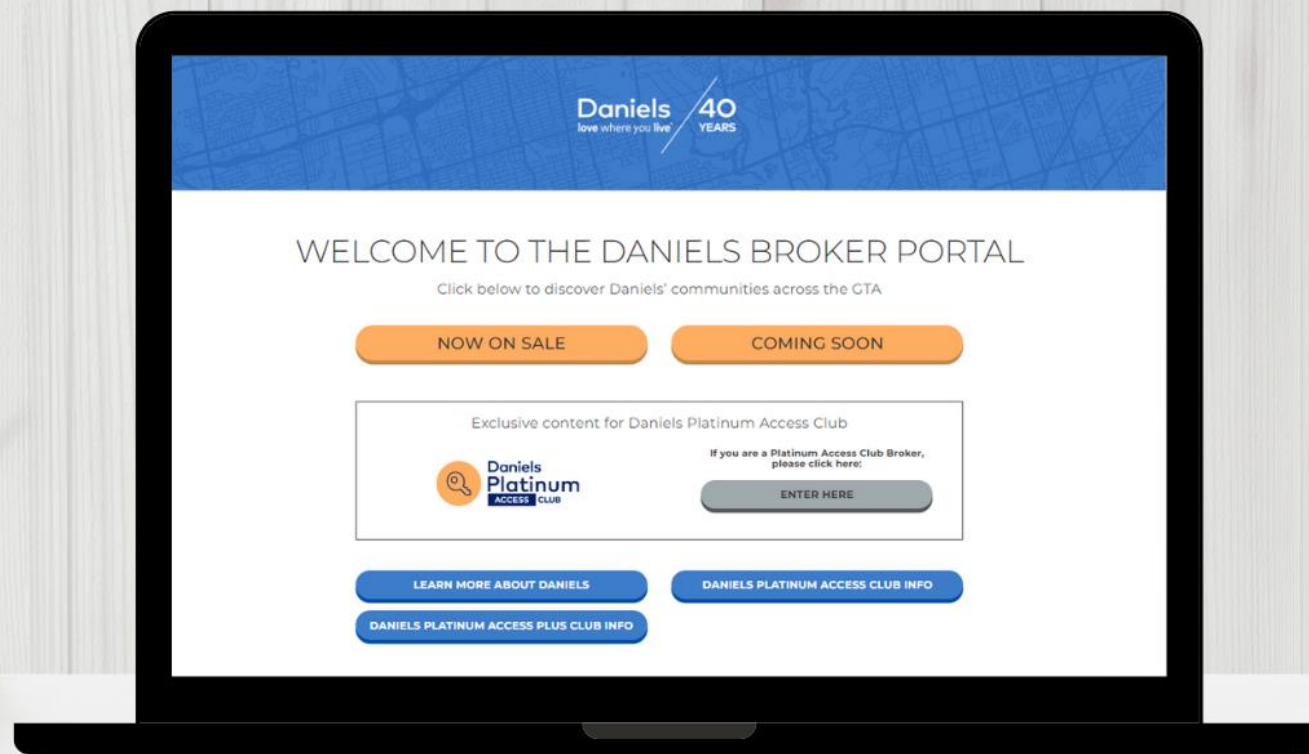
Daniels
love where you live
40
YEARS

WELCOME TO THE DANIELS BROKER PORTAL

Click below to discover Daniels' communities across the GTA

NOW ON SALE

COMING SOON

Exclusive content for Daniels Platinum Access Club

Daniels
Platinum
ACCESS CLUB

If you are a Platinum Access Club Broker, please click here:

ENTER HERE

LEARN MORE ABOUT DANIELS

DANIELS PLATINUM ACCESS CLUB INFO

DANIELS PLATINUM ACCESS PLUS CLUB INFO